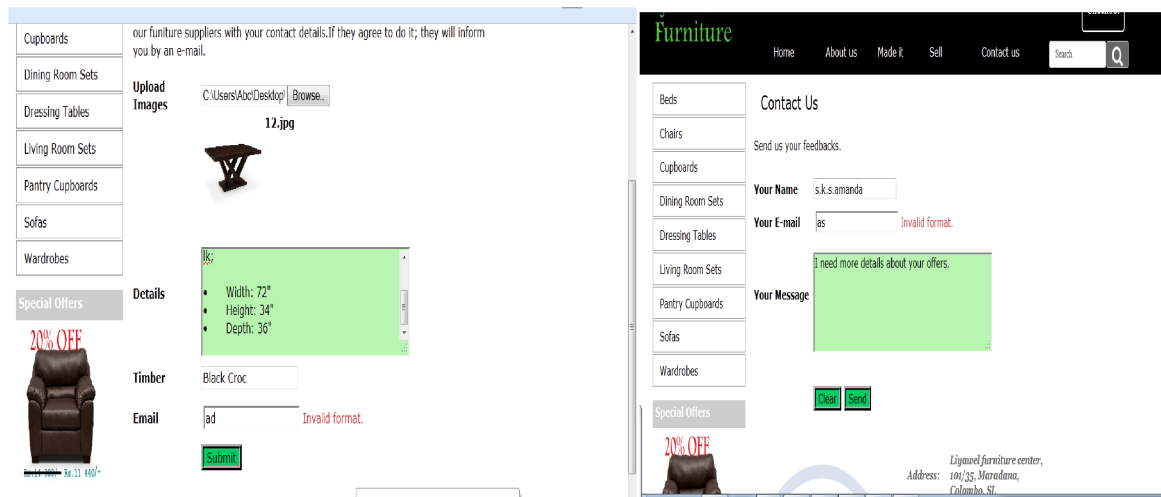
Cupboards
Dining Room Sets
Dressing Tables
Living Room Sets
Pantry Cupboards
Sofas
Wardrobes
Special Offers
20% OFF
Rs.14 300/- Rs.11 440/-

our funiture suppliers with your contact details.If they agree to do it; they will inform you by an e-mail.

Upload Images
C:\Users\Abc\Desktop\ Browse..
12.jpg

Details
lk;
• Width: 72"
• Height: 34"
• Depth: 36"

Timber
Black Croc

Email
ad
Invalid format.

Submit

Furniture
Home About us Made it Sell Contact us
Search

Beds
Chairs
Cupboards
Dining Room Sets
Dressing Tables
Living Room Sets
Pantry Cupboards
Sofas
Wardrobes
Special Offers
20% OFF

Contact Us

Send us your feedbacks.

Your Name
s.k.s.amanda

Your E-mail
as
Invalid format.

Your Message
I need more details about your offers.

Clear Send

Address: Liyawel furniture center, 101/35, Maradana, Colombo, Sl.